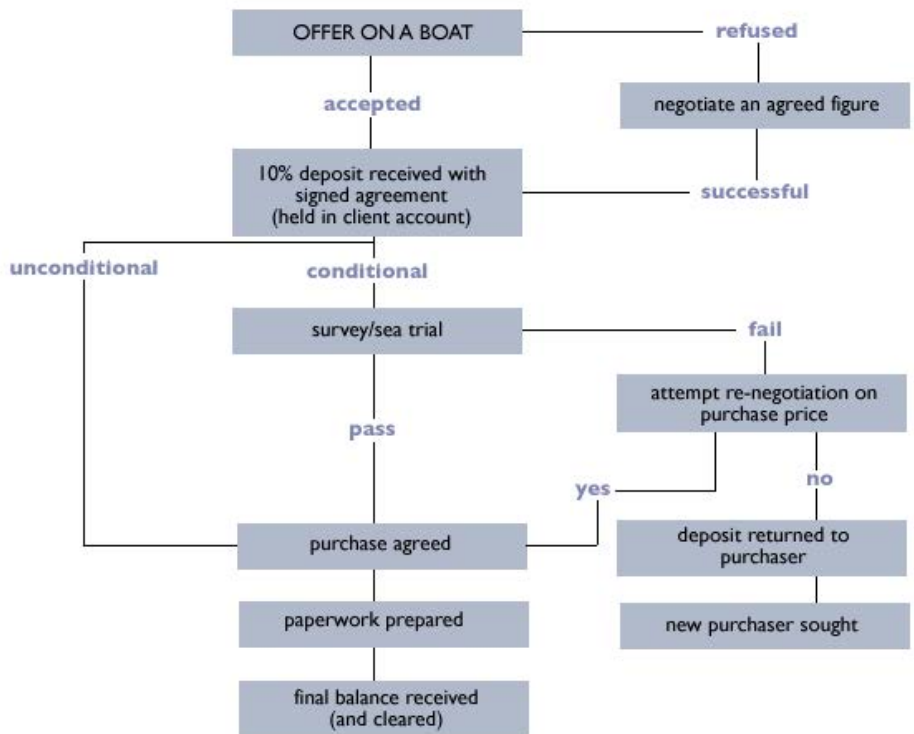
OFFER ON A BOAT

refused

negotiate an agreed figure

accepted

10% deposit received with signed agreement (held in client account)

successful

unconditional

conditional

survey/sea trial

fail

attempt re-negotiation on purchase price

pass

yes

no

purchase agreed

deposit returned to purchaser

paperwork prepared

new purchaser sought

final balance received (and cleared)